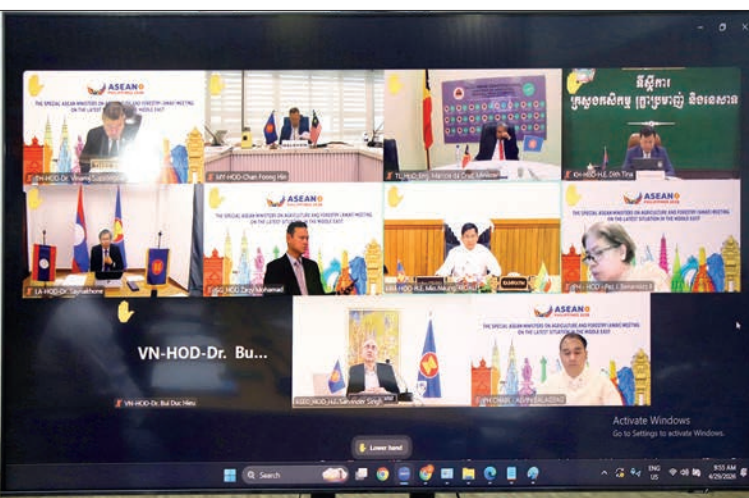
ASEAN PHILIPPINES 2026

THE SPECIAL ASEAN MINISTERS ON AGRICULTURE AND FORESTRY (AMAF) MEETING ON THE LATEST SITUATION IN THE MIDDLE EAST

TH-HOD-Dr. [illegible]

MY-HOD-Chan Foong Hin

TL-HOD-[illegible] Minister

KH-HOD-H.E. Dith Tina

ក្រសួងកសិកម្ម រុក្ខាប្រមាញ់ និងនេសាទ

LA-HOD-Dr. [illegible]

BN-HOD-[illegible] Mohamad

MM-HOD-H.E. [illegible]

ID-HOD-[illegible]

VN-HOD-Dr. Bu...

VN-HOD-Dr. Bui Duc Hieu

ASEC-HOD-H.E. Satvinder Singh

PH-CHAIR - KEVIN SALAZAR

Lower hand

Activate Windows
Go to Settings to activate Windows.

Search

ENG US

8:55 AM
4/29/2026